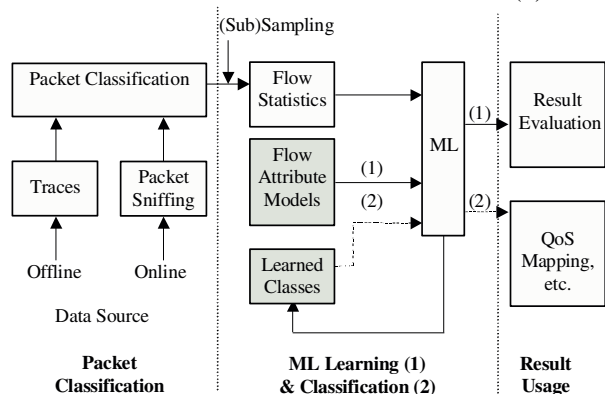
(Sub)Sampling

Packet Classification

Traces

Packet Sniffing

Offline

Online

Data Source

Flow Statistics

Flow Attribute Models

(1)

(2)

Learned Classes

ML

(1)

(2)

Result Evaluation

QoS Mapping, etc.

Packet Classification

ML Learning (1) & Classification (2)

Result Usage